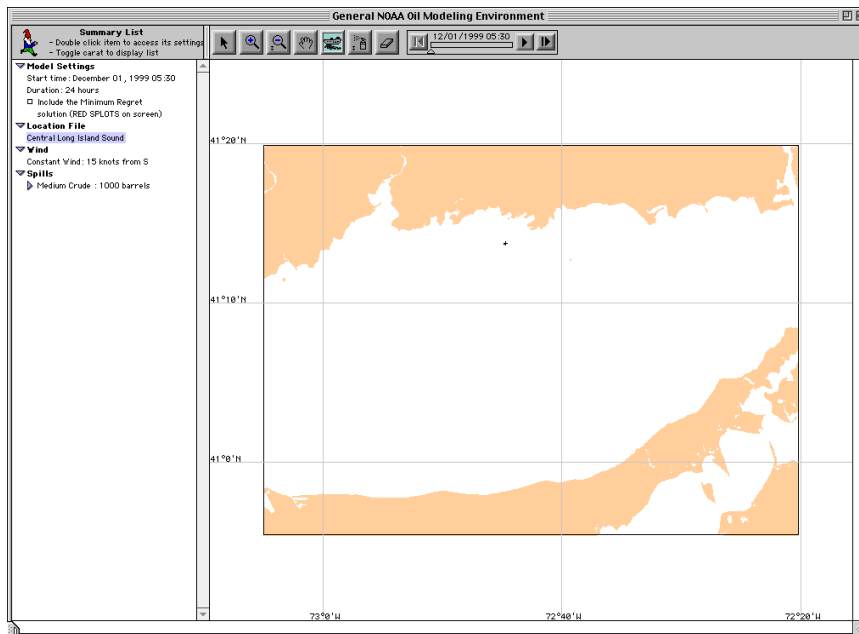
General NOAA Oil Modeling Environment

Summary List
- Double click item to access its settings
- Toggle carat to display list

12/01/1999 05:30

Model Settings
Start time: December 01, 1999 05:30
Duration: 24 hours
Include the Minimum Regret solution (RED SPLOTS on screen)
Location File
Central Long Island Sound
Wind
Constant Wind: 15 knots from S
Spills
Medium Crude : 1000 barrels

41°20'N
41°10'N
41°0'N
73°0'W
72°40'W
72°20'W